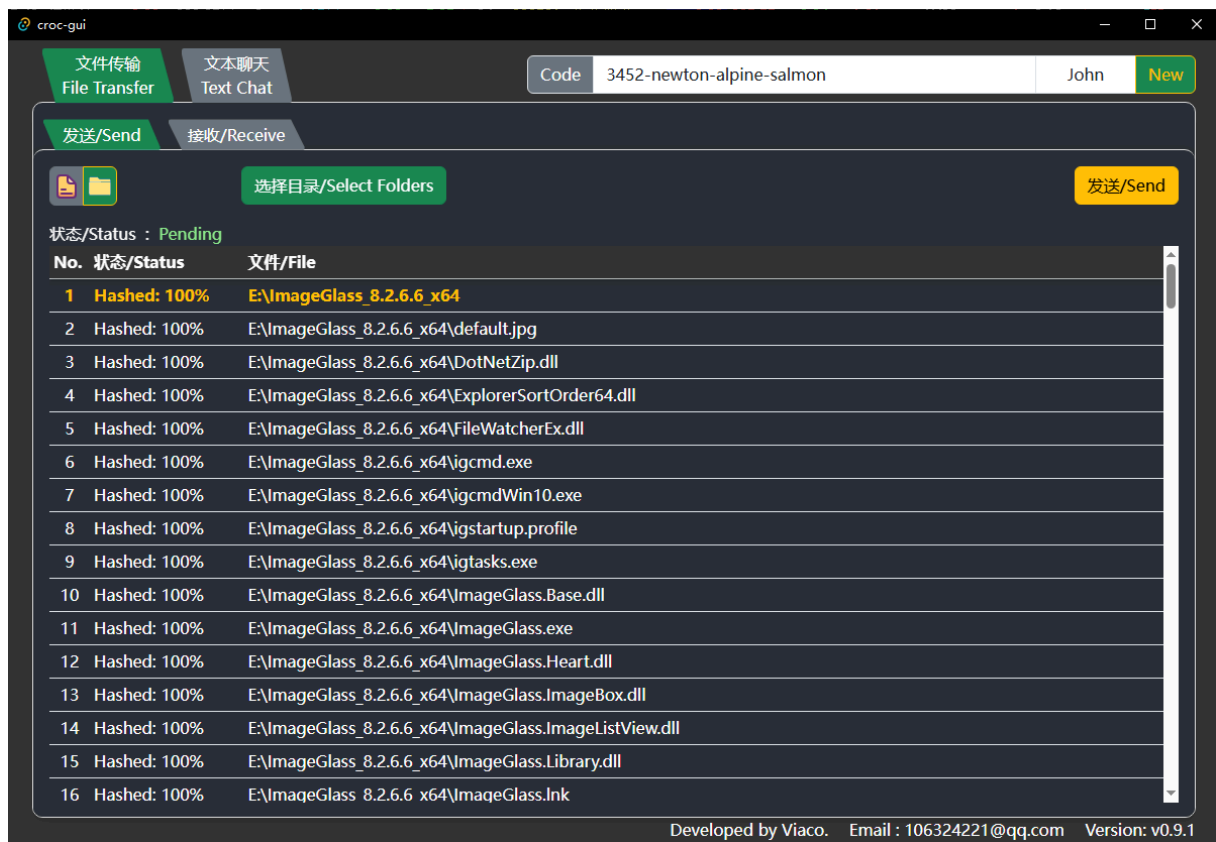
croc-gui

文件传输
File Transfer

文本聊天
Text Chat

Code 3452-newton-alpine-salmon John New

发送/Send 接收/Receive

选择目录/Select Folders

发送/Send

状态/Status : Pending

| No. | 状态/Status | 文件/File |
|---|---|---|
| 1 | Hashed: 100% | E:\ImageGlass_8.2.6.6_x64 |
| 2 | Hashed: 100% | E:\ImageGlass_8.2.6.6_x64\default.jpg |
| 3 | Hashed: 100% | E:\ImageGlass_8.2.6.6_x64\DotNetZip.dll |
| 4 | Hashed: 100% | E:\ImageGlass_8.2.6.6_x64\ExplorerSortOrder64.dll |
| 5 | Hashed: 100% | E:\ImageGlass_8.2.6.6_x64\FileWatcherEx.dll |
| 6 | Hashed: 100% | E:\ImageGlass_8.2.6.6_x64\igcmd.exe |
| 7 | Hashed: 100% | E:\ImageGlass_8.2.6.6_x64\igcmdWin10.exe |
| 8 | Hashed: 100% | E:\ImageGlass_8.2.6.6_x64\igstartup.profile |
| 9 | Hashed: 100% | E:\ImageGlass_8.2.6.6_x64\igtasks.exe |
| 10 | Hashed: 100% | E:\ImageGlass_8.2.6.6_x64\ImageGlass.Base.dll |
| 11 | Hashed: 100% | E:\ImageGlass_8.2.6.6_x64\ImageGlass.exe |
| 12 | Hashed: 100% | E:\ImageGlass_8.2.6.6_x64\ImageGlass.Heart.dll |
| 13 | Hashed: 100% | E:\ImageGlass_8.2.6.6_x64\ImageGlass.ImageBox.dll |
| 14 | Hashed: 100% | E:\ImageGlass_8.2.6.6_x64\ImageGlass.ImageListView.dll |
| 15 | Hashed: 100% | E:\ImageGlass_8.2.6.6_x64\ImageGlass.Library.dll |
| 16 | Hashed: 100% | E:\ImageGlass_8.2.6.6_x64\ImageGlass.lnk |

Developed by Viaco. Email : 106324221@qq.com Version: v0.9.1